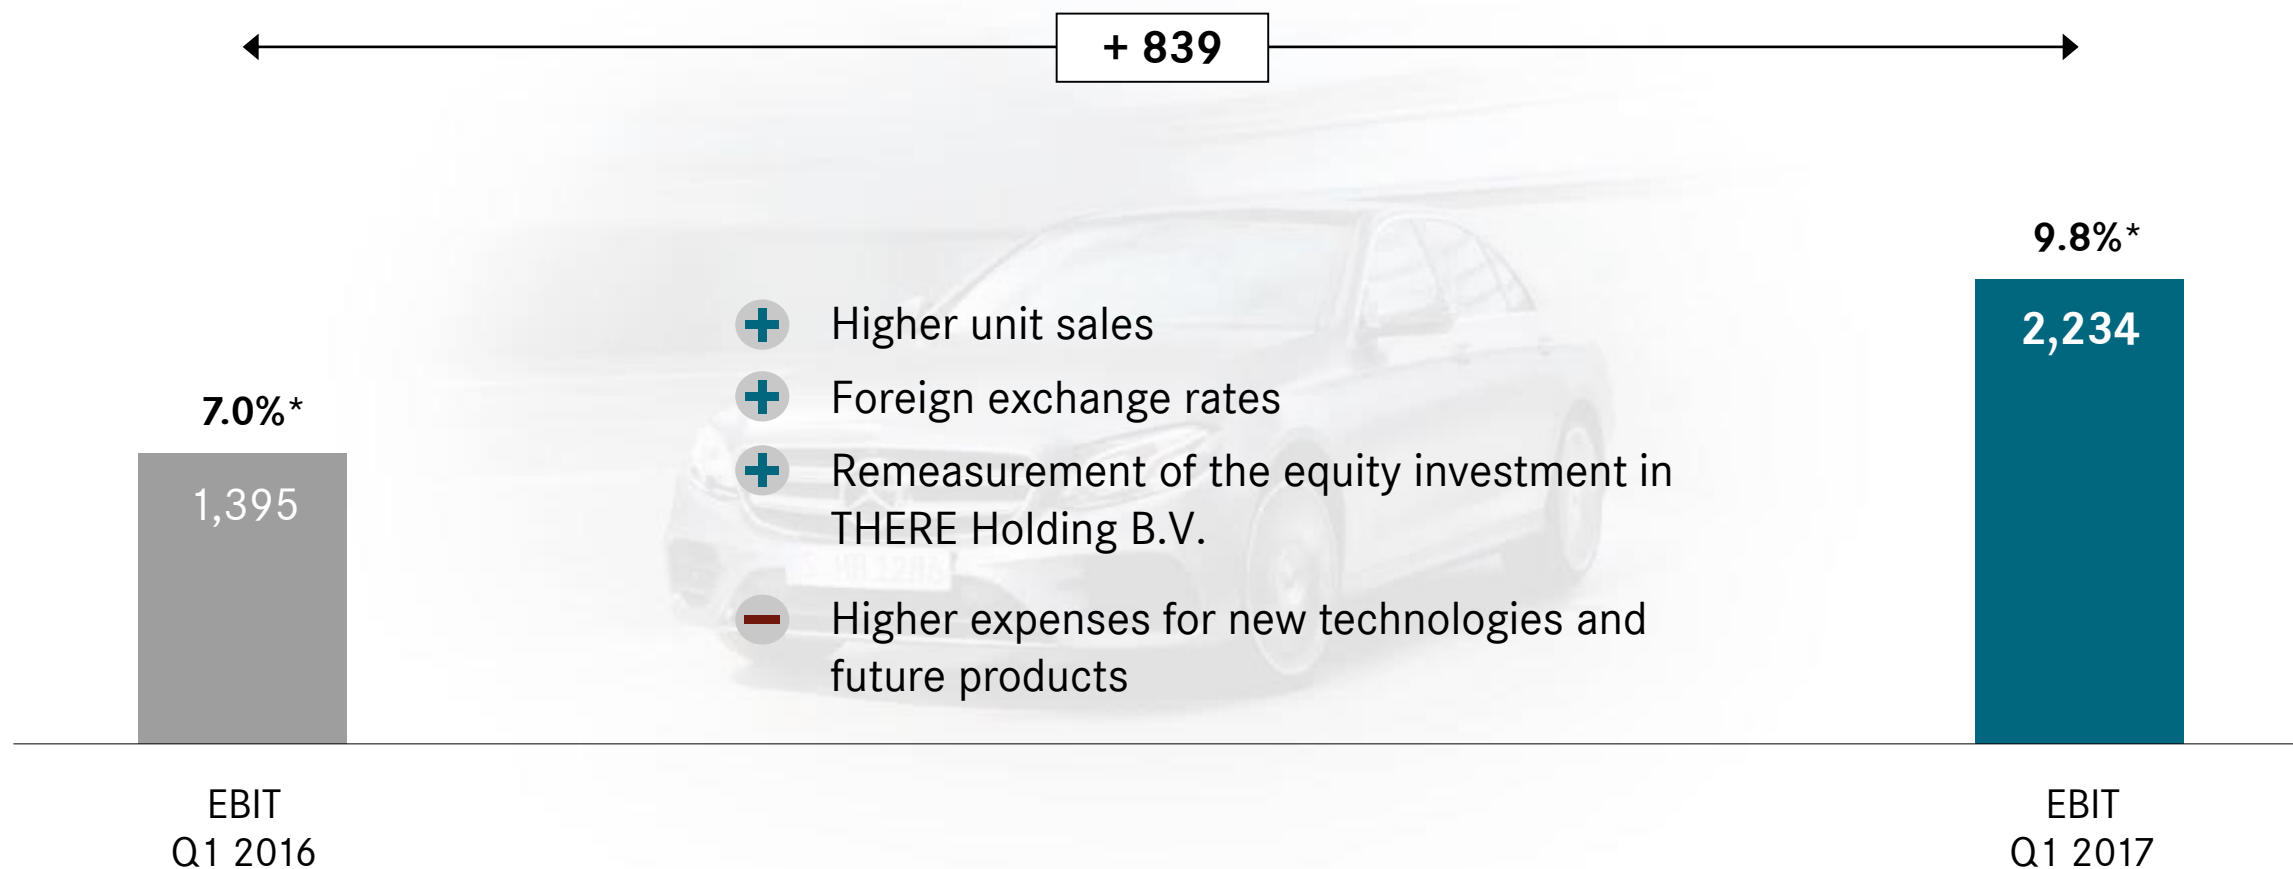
+ 839

7.0%*

1,395

Higher unit sales

Foreign exchange rates

Remeasurement of the equity investment in THERE Holding B.V.

Higher expenses for new technologies and future products

9.8%*

2,234

EBIT
Q1 2016

EBIT
Q1 2017